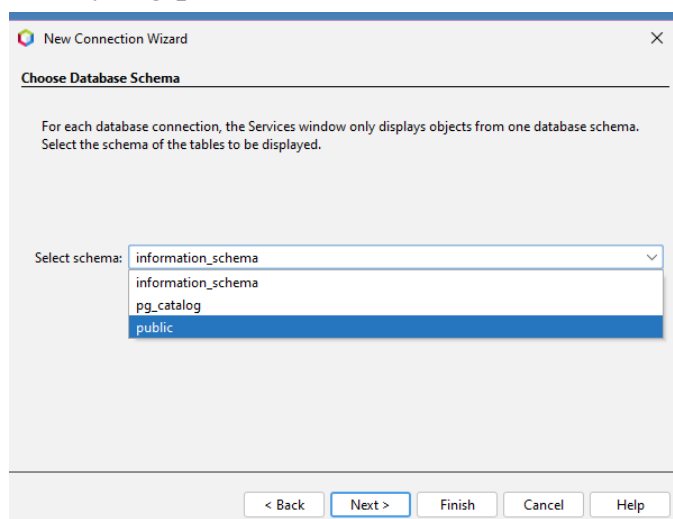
New Connection Wizard

×

Choose Database Schema

For each database connection, the Services window only displays objects from one database schema. Select the schema of the tables to be displayed.

Select schema: information_schema

information_schema
pg_catalog
public

< Back
Next >
Finish
Cancel
Help